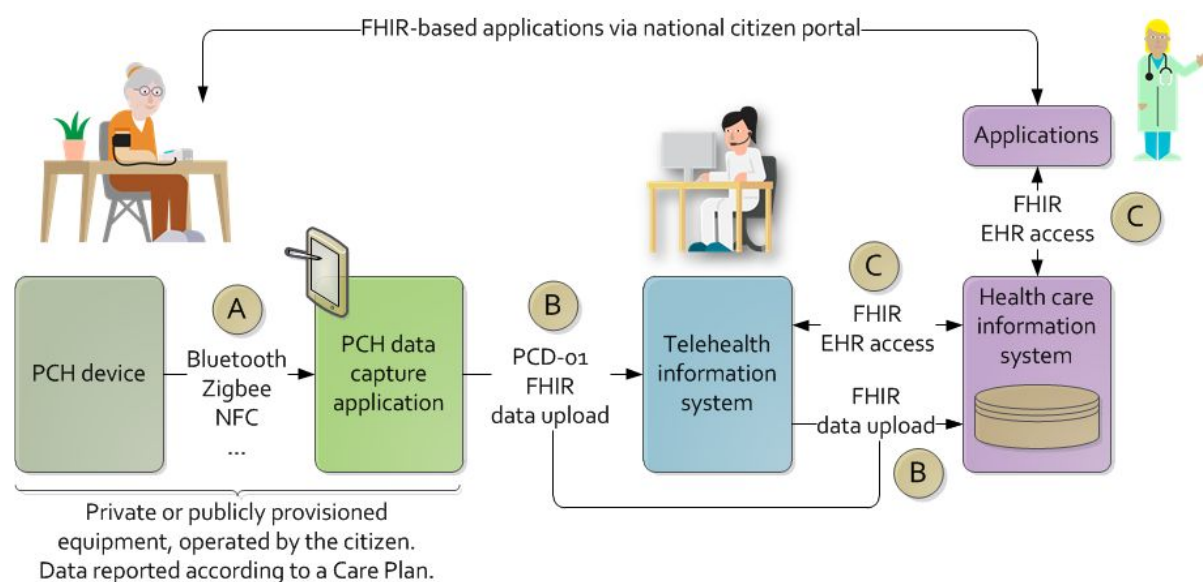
FHIR-based applications via national citizen portal

Applications

FHIR
EHR access

C

C

A

B

PCH device

Bluetooth
Zigbee
NFC
...

PCH data capture application

PCD-01
FHIR
data upload

Telehealth information system

FHIR
EHR access

FHIR
data upload

B

Health care information system

Private or publicly provisioned equipment, operated by the citizen. Data reported according to a Care Plan.